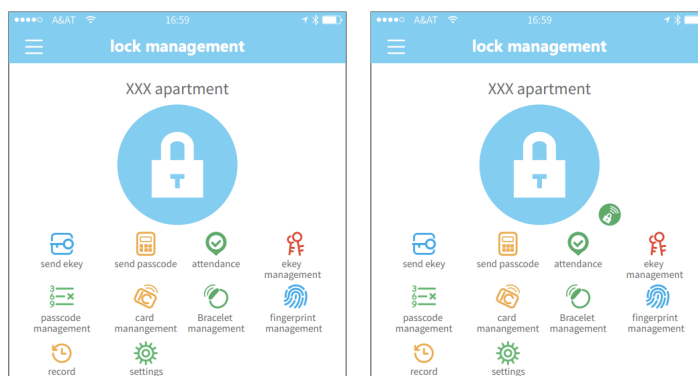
A&AT 16:59

lock management

XXX apartment

send ekey
send passcode
attendance
ekey management
passcode management
card management
Bracelet management
fingerprint management
record
settings

A&AT 16:59

lock management

XXX apartment

send ekey
send passcode
attendance
ekey management
passcode management
card management
Bracelet management
fingerprint management
record
settings